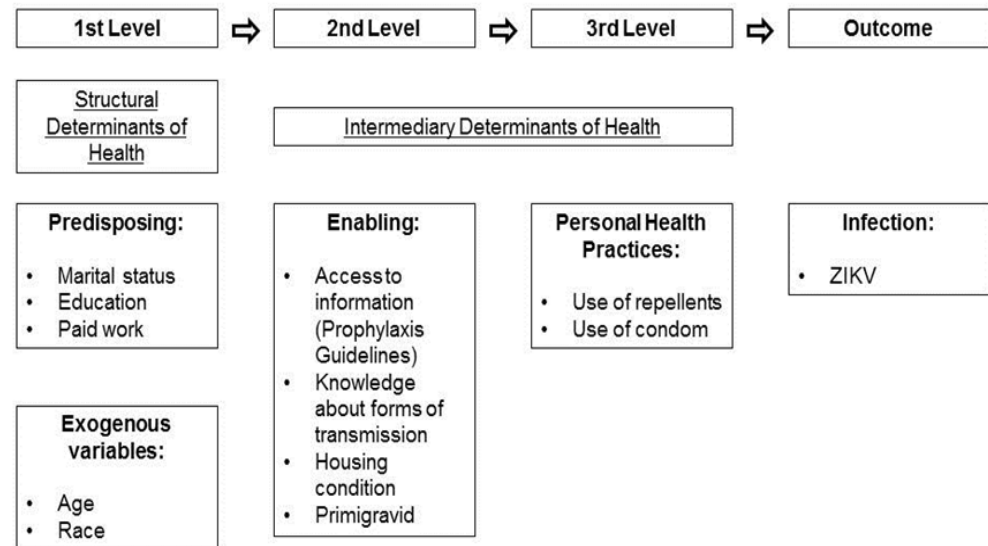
1st Level ⇨ 2nd Level ⇨ 3rd Level ⇨ Outcome

Structural Determinants of Health

Intermediary Determinants of Health

**Predisposing:**
- Marital status
- Education
- Paid work

**Enabling:**
- Access to information (Prophylaxis Guidelines)
- Knowledge about forms of transmission
- Housing condition
- Primigravid

**Personal Health Practices:**
- Use of repellents
- Use of condom

**Infection:**
- ZIKV

**Exogenous variables:**
- Age
- Race